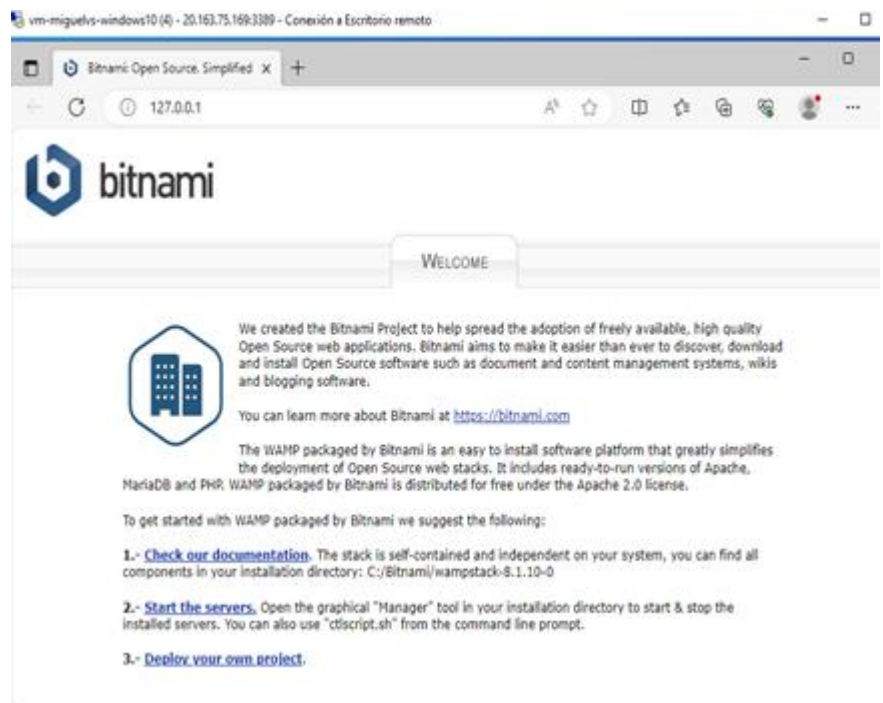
vm-miguelvs-windows10 (4) - 20.163.75.169:3389 - Conexión a Escritorio remoto

Bitnami Open Source. Simplified ×

127.0.0.1

bitnami

WELCOME

We created the Bitnami Project to help spread the adoption of freely available, high quality Open Source web applications. Bitnami aims to make it easier than ever to discover, download and install Open Source software such as document and content management systems, wikis and blogging software.

You can learn more about Bitnami at https://bitnami.com

The WAMP packaged by Bitnami is an easy to install software platform that greatly simplifies the deployment of Open Source web stacks. It includes ready-to-run versions of Apache, MariaDB and PHP. WAMP packaged by Bitnami is distributed for free under the Apache 2.0 license.

To get started with WAMP packaged by Bitnami we suggest the following:

1.- Check our documentation. The stack is self-contained and independent on your system, you can find all components in your installation directory: C:/Bitnami/wampstack-8.1.10-0

2.- Start the servers. Open the graphical "Manager" tool in your installation directory to start & stop the installed servers. You can also use "ctlscript.sh" from the command line prompt.

3.- Deploy your own project.